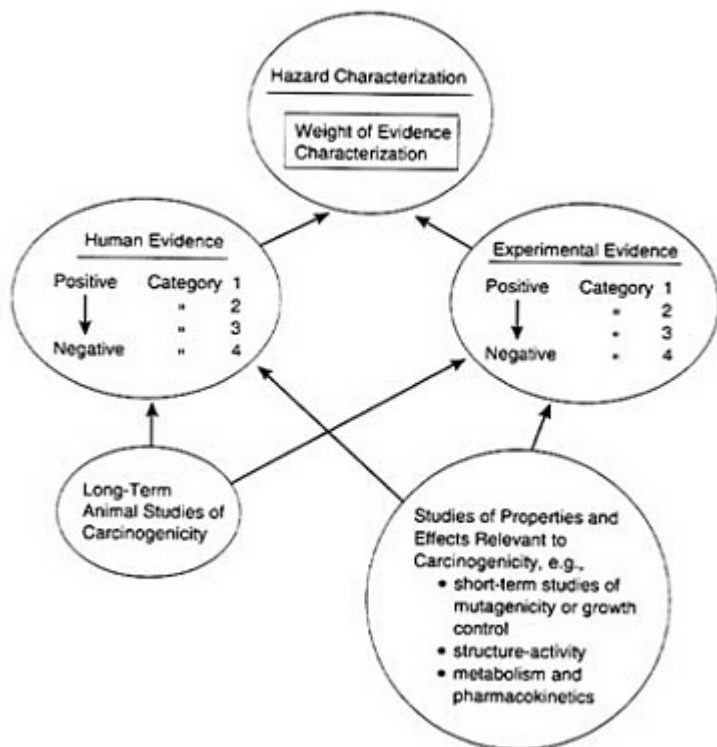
Hazard Characterization

Weight of Evidence Characterization

Human Evidence

| Positive | Category 1 |
|---|---|
| | " 2 |
| | " 3 |
| Negative | " 4 |

Experimental Evidence

| Positive | Category 1 |
|---|---|
| | " 2 |
| | " 3 |
| Negative | " 4 |

Long-Term Animal Studies of Carcinogenicity

Studies of Properties and Effects Relevant to Carcinogenicity, e.g.,
• short-term studies of mutagenicity or growth control
• structure-activity
• metabolism and pharmacokinetics